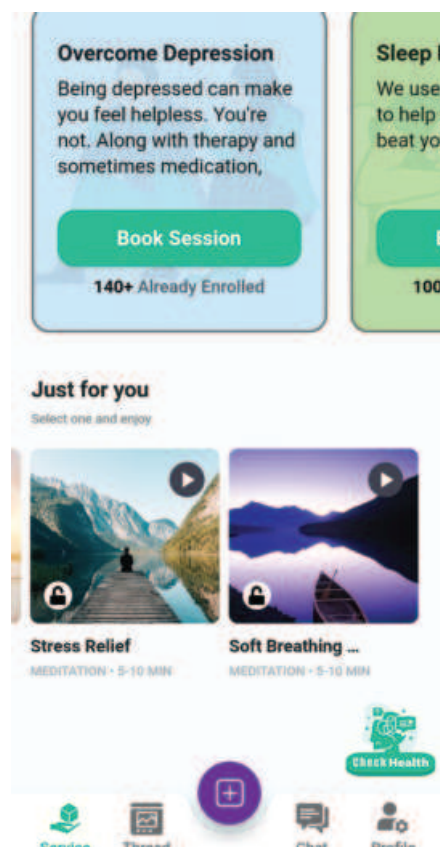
Overcome Depression

Being depressed can make you feel helpless. You're not. Along with therapy and sometimes medication,

Book Session

140+ Already Enrolled

Sleep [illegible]

We use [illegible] to help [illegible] beat yo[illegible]

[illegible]

100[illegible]

Just for you

Select one and enjoy

Stress Relief

MEDITATION • 5-10 MIN

Soft Breathing ...

MEDITATION • 5-10 MIN

Check Health

Service

Thread

Chat

Profile